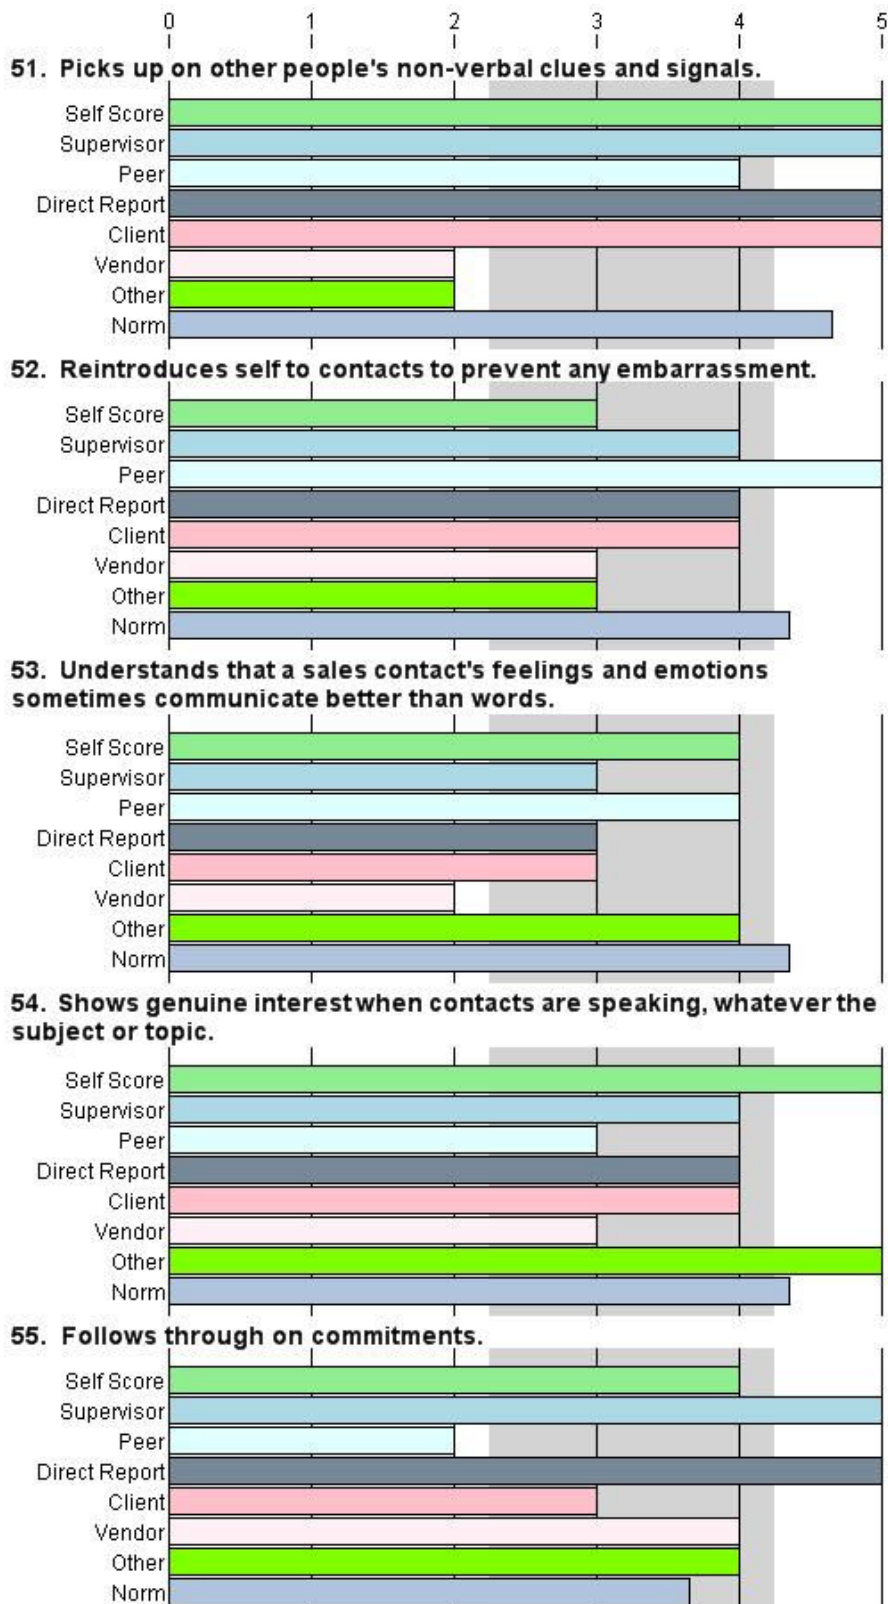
0 1 2 3 4 5

51. Picks up on other people's non-verbal clues and signals.

Self Score
Supervisor
Peer
Direct Report
Client
Vendor
Other
Norm

52. Reintroduces self to contacts to prevent any embarrassment.

Self Score
Supervisor
Peer
Direct Report
Client
Vendor
Other
Norm

53. Understands that a sales contact's feelings and emotions sometimes communicate better than words.

Self Score
Supervisor
Peer
Direct Report
Client
Vendor
Other
Norm

54. Shows genuine interest when contacts are speaking, whatever the subject or topic.

Self Score
Supervisor
Peer
Direct Report
Client
Vendor
Other
Norm

55. Follows through on commitments.

Self Score
Supervisor
Peer
Direct Report
Client
Vendor
Other
Norm